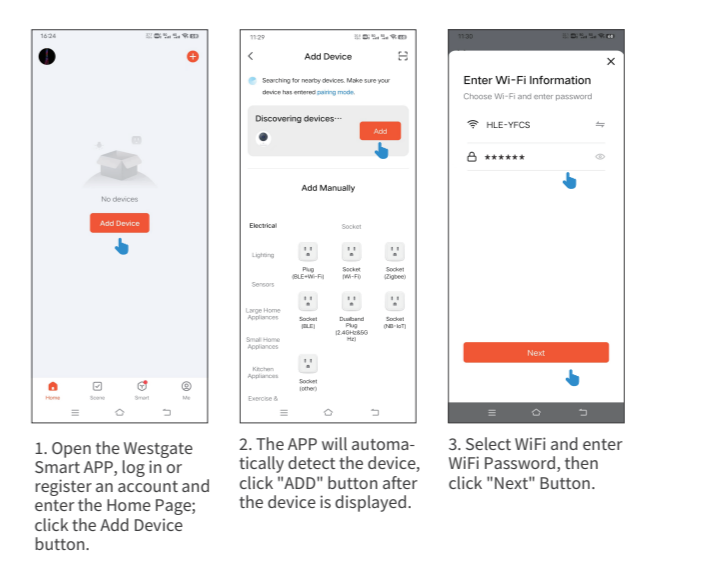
16:24

No devices

Add Device

Home Scene Smart Me

1. Open the Westgate Smart APP, log in or register an account and enter the Home Page; click the Add Device button.

11:29

Add Device

Searching for nearby devices. Make sure your device has entered pairing mode.

Discovering devices···

Add

Add Manually

Electrical

Socket

Lighting

Plug (BLE+Wi-Fi)

Socket (Wi-Fi)

Socket (Zigbee)

Sensors

Large Home Appliances

Socket (BLE)

Dualband Plug (2.4GHz&5G Hz)

Socket (NB-IoT)

Small Home Appliances

Kitchen Appliances

Socket (other)

Exercise &

2. The APP will automatically detect the device, click "ADD" button after the device is displayed.

11:30

Enter Wi-Fi Information

Choose Wi-Fi and enter password

HLE-YFCS

******

Next

3. Select WiFi and enter WiFi Password, then click "Next" Button.